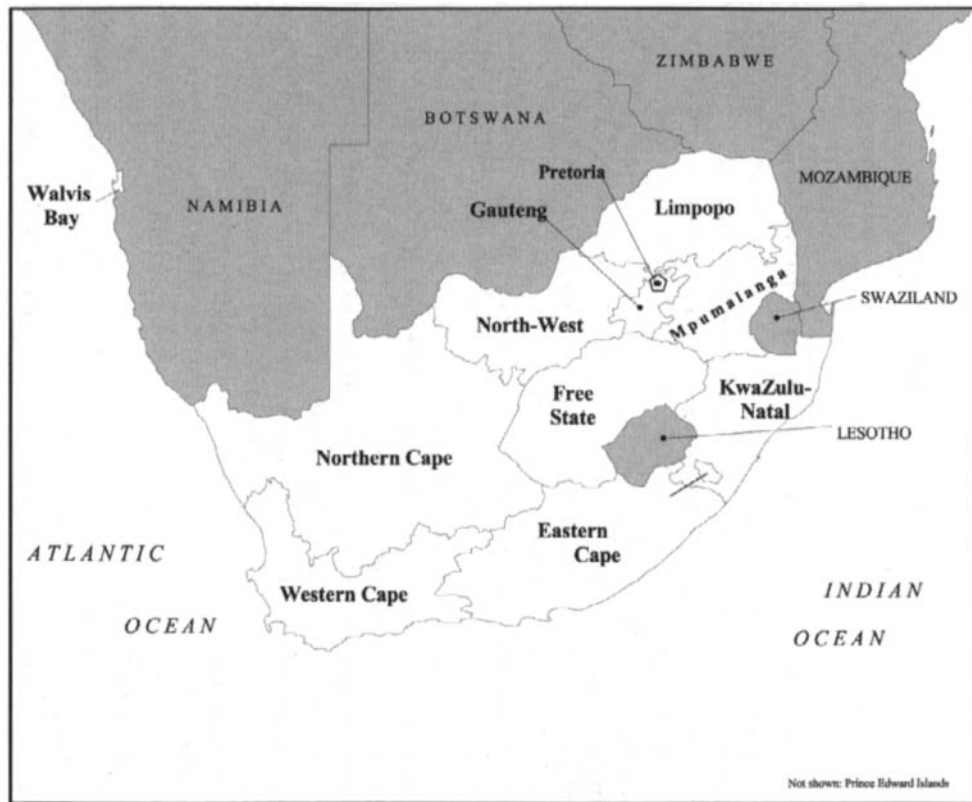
ZIMBABWE

BOTSWANA

Walvis Bay

NAMIBIA

Pretoria

Gauteng

Limpopo

MOZAMBIQUE

North-West

Mpumalanga

SWAZILAND

Free State

KwaZulu-Natal

LESOTHO

Northern Cape

ATLANTIC

OCEAN

Western Cape

Eastern Cape

INDIAN

OCEAN

Not shown: Prince Edward Islands